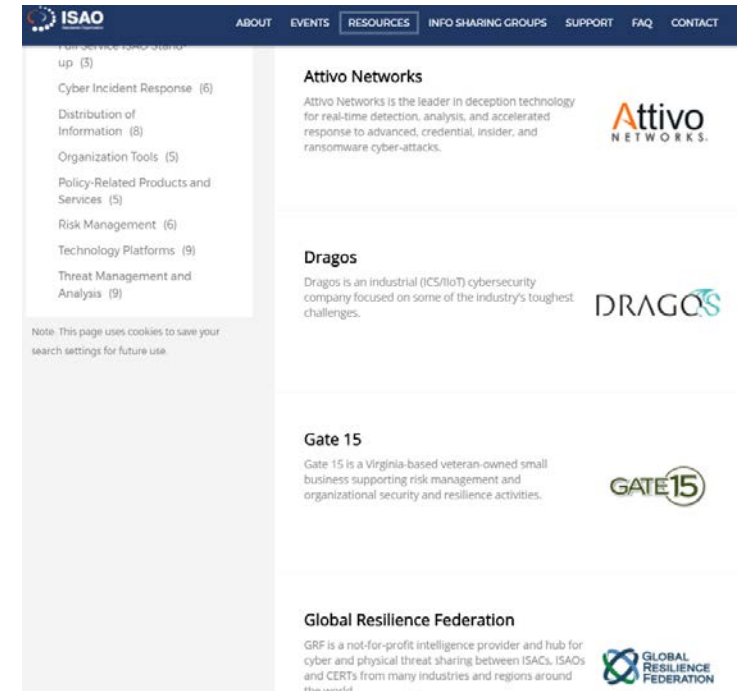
ISAO

ABOUT EVENTS RESOURCES INFO SHARING GROUPS SUPPORT FAQ CONTACT

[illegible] up (3)

Cyber Incident Response (6)

Distribution of Information (8)

Organization Tools (5)

Policy-Related Products and Services (5)

Risk Management (6)

Technology Platforms (9)

Threat Management and Analysis (9)

Note: This page uses cookies to save your search settings for future use.

Attivo Networks

Attivo Networks is the leader in deception technology for real-time detection, analysis, and accelerated response to advanced, credential, insider, and ransomware cyber-attacks.

Attivo NETWORKS.

Dragos

Dragos is an industrial (ICS/IIoT) cybersecurity company focused on some of the industry's toughest challenges.

DRAGOS

Gate 15

Gate 15 is a Virginia-based veteran-owned small business supporting risk management and organizational security and resilience activities.

GATE 15

Global Resilience Federation

GRF is a not-for-profit intelligence provider and hub for cyber and physical threat sharing between ISACs, ISAOs and CERTs from many industries and regions around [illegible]

GLOBAL RESILIENCE FEDERATION